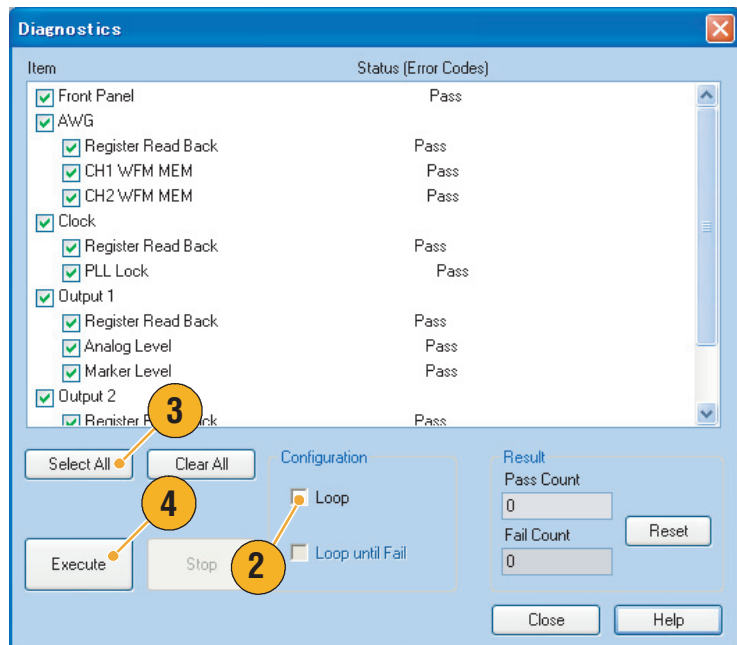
Diagnostics

| Item | Status (Error Codes) |
|---|---|
| Front Panel | Pass |
| AWG | |
| Register Read Back | Pass |
| CH1 WFM MEM | Pass |
| CH2 WFM MEM | Pass |
| Clock | |
| Register Read Back | Pass |
| PLL Lock | Pass |
| Output 1 | |
| Register Read Back | Pass |
| Analog Level | Pass |
| Marker Level | Pass |
| Output 2 | |
| Register R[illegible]ck | Pass |

3

Select All

Clear All

4

Execute

Stop

2

Configuration

Loop

Loop until Fail

Result

Pass Count

0

Fail Count

0

Reset

Close

Help